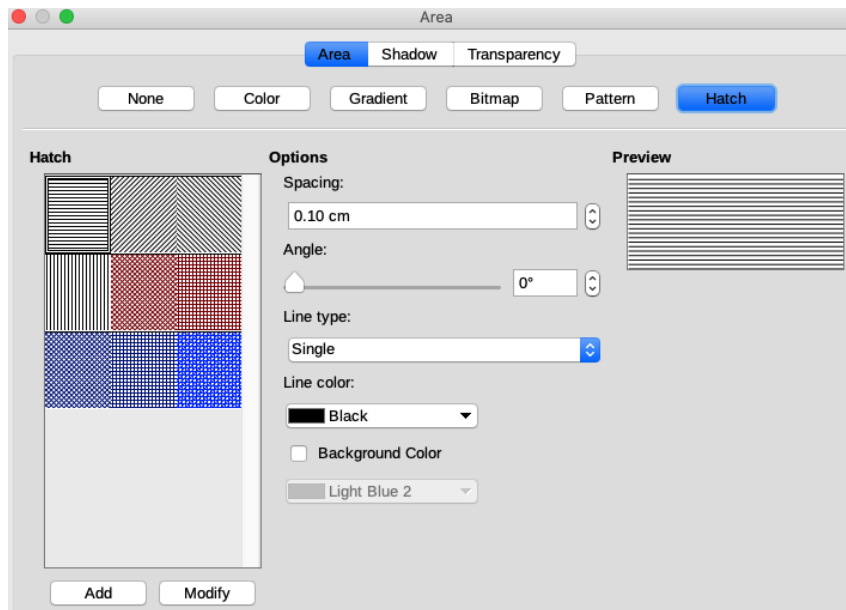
Area

Area Shadow Transparency

None Color Gradient Bitmap Pattern Hatch

Hatch

Options

Spacing:

0.10 cm

Angle:

0°

Line type:

Single

Line color:

Black

Background Color

Light Blue 2

Preview

Add Modify